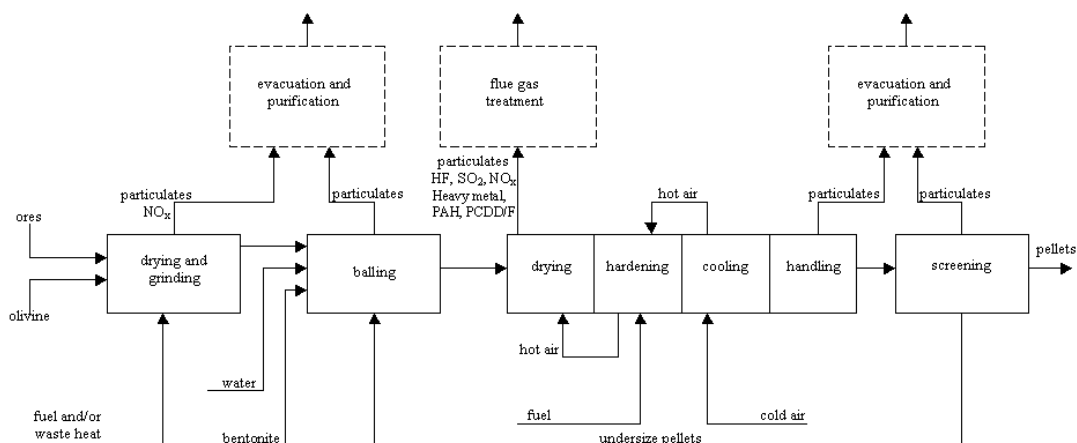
evacuation and purification

flue gas treatment

evacuation and purification

particulates
$NO_x$

particulates

particulates
HF, $SO_2$, $NO_x$
Heavy metal,
PAH, PCDD/F

hot air

particulates

particulates

ores

olivine

drying and grinding

balling

drying

hardening

cooling

handling

screening

pellets

water

hot air

fuel and/or waste heat

bentonite

fuel

cold air

undersize pellets